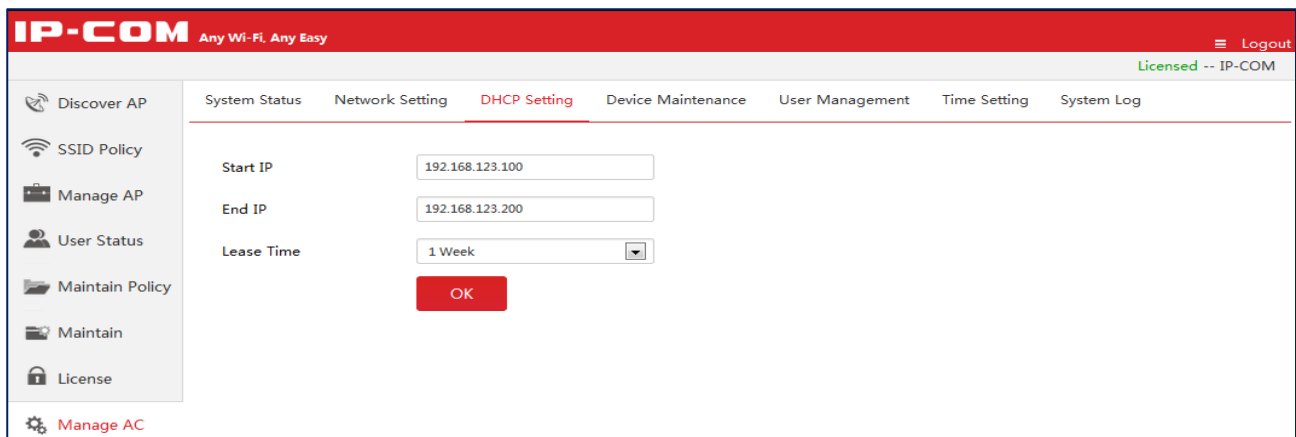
IP-COM Any Wi-Fi, Any Easy

Logout

Licensed -- IP-COM

Discover AP

SSID Policy

Manage AP

User Status

Maintain Policy

Maintain

License

Manage AC

System Status Network Setting DHCP Setting Device Maintenance User Management Time Setting System Log

Start IP 192.168.123.100

End IP 192.168.123.200

Lease Time 1 Week

OK